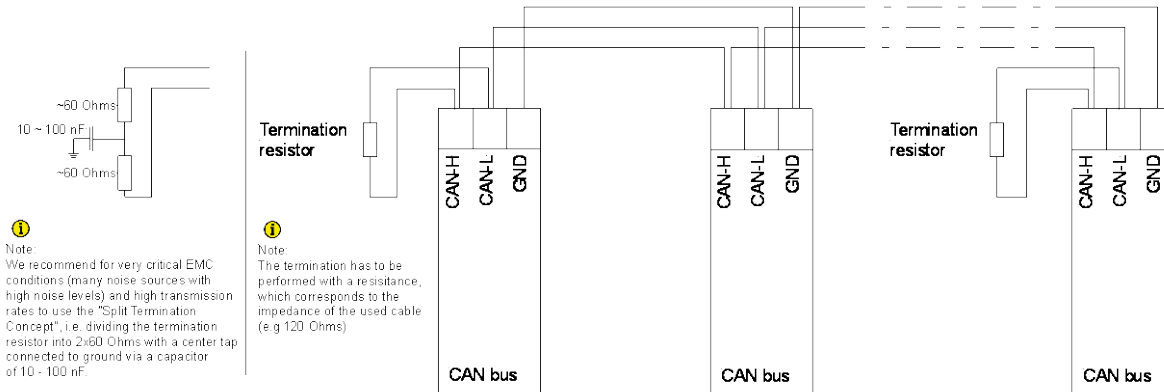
~60 Ohms
10 ~ 100 nF
~60 Ohms

Note:
We recommend for very critical EMC conditions (many noise sources with high noise levels) and high transmission rates to use the "Split Termination Concept", i.e. dividing the termination resistor into 2x60 Ohms with a center tap connected to ground via a capacitor of 10 - 100 nF.

Termination resistor

Note:
The termination has to be performed with a resisitance, which corresponds to the impedance of the used cable (e.g 120 Ohms)

CAN-H
CAN-L
GND
CAN bus

CAN-H
CAN-L
GND
CAN bus

Termination resistor

CAN-H
CAN-L
GND
CAN bus